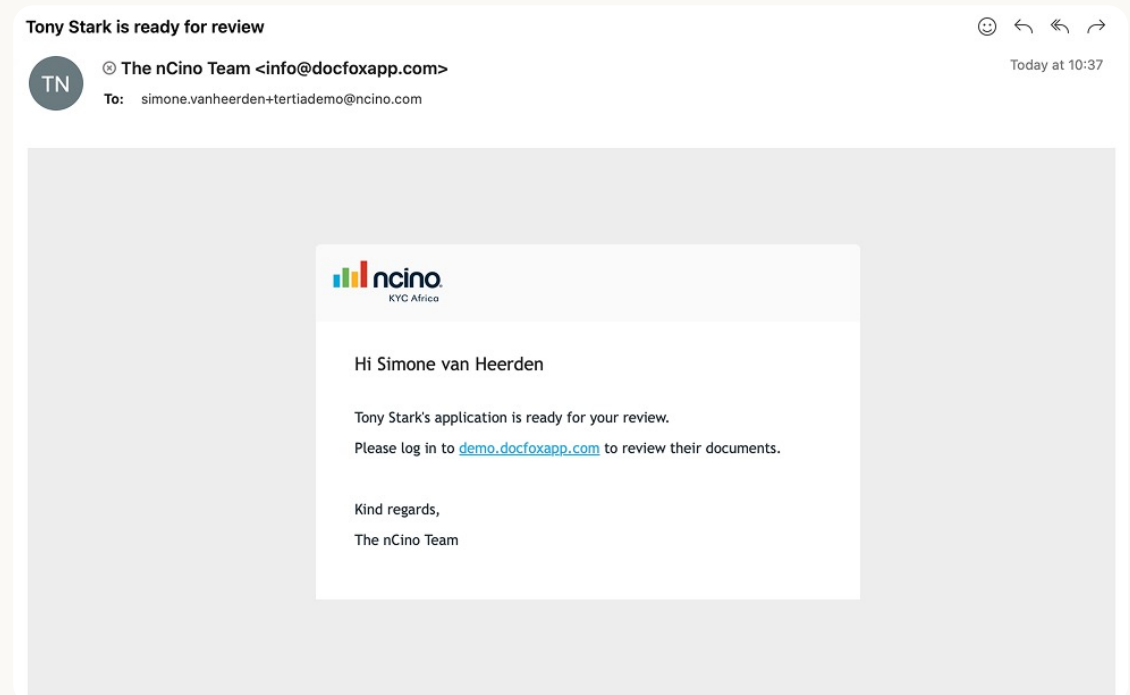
Tony Stark is ready for review

TN

The nCino Team <info@docfoxapp.com>

Today at 10:37

To: simone.vanheerden+tertiademo@ncino.com

ncino
KYC Africa

Hi Simone van Heerden

Tony Stark's application is ready for your review.

Please log in to demo.docfoxapp.com to review their documents.

Kind regards,

The nCino Team